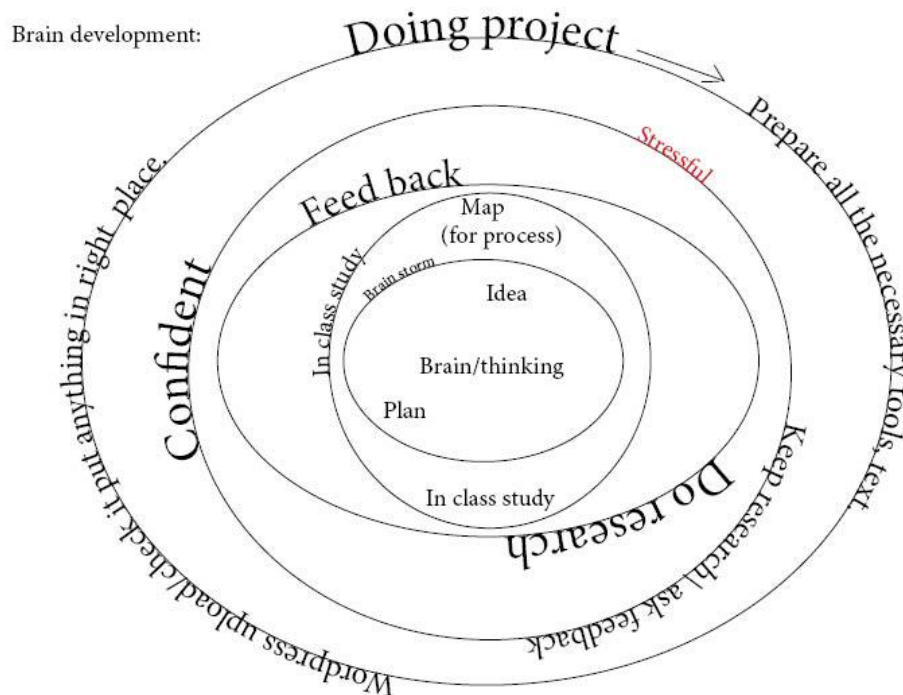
Brain development:

Doing project

Prepare all the necessary tools, text.

Keep research, ask feedback

Wordpress upload/check it put anything in right place.

Stressful

Confident

Feed back

Do research

Map (for process)

In class study

Brain storm

Idea

Brain/thinking

Plan

In class study